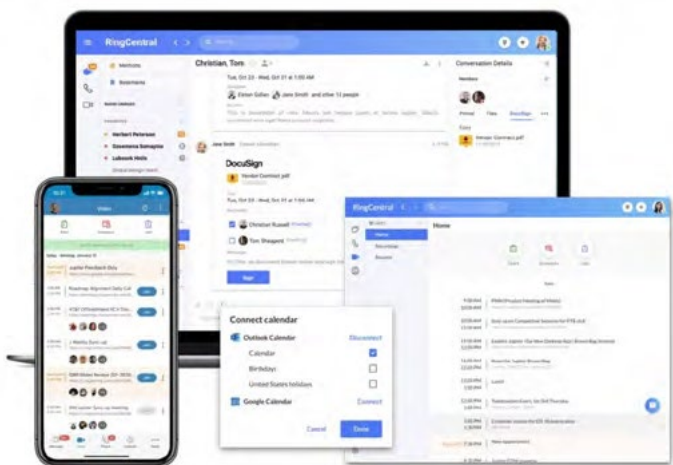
RingCentral

Christian, Tom

Tue, Oct 23 - Wed, Oct 31 at 1:00 AM

Darian Gilles, Jane Smith and other 11 people

Jane Smith

DocuSign

Vendor Contract.pdf

Tue, Oct 23 - Wed, Oct 31 at 1:00 AM

Christian Russell

Tom Sheppard

Sign

Conversation Details

Vendor Contract.pdf

Mentions

Bookmarks

Herbert Petersen

Gasmena Samayna

Lakeside Hills

Video

RingCentral

Home

Connect calendar

Outlook Calendar

Disconnect

Calendar

Birthdays

United States holidays

Google Calendar

Connect

Cancel

Done